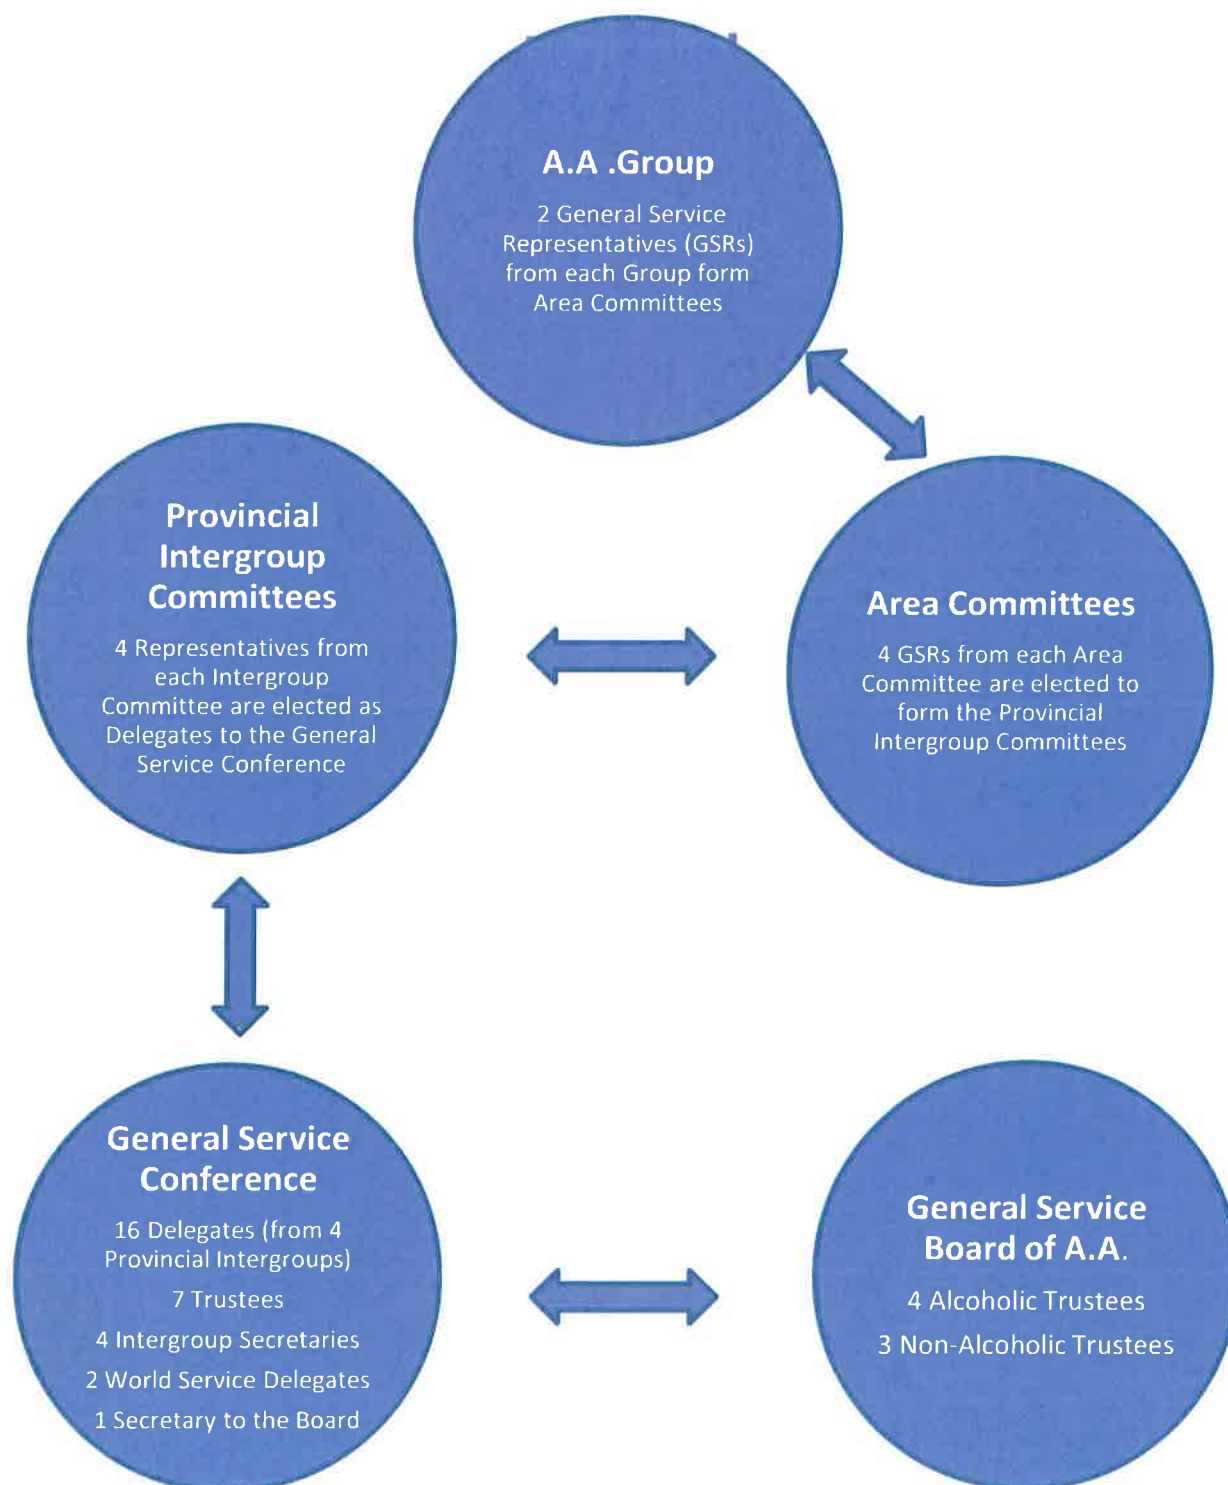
A.A .Group

2 General Service Representatives (GSRs) from each Group form Area Committees

Provincial Intergroup Committees

4 Representatives from each Intergroup Committee are elected as Delegates to the General Service Conference

Area Committees

4 GSRs from each Area Committee are elected to form the Provincial Intergroup Committees

General Service Conference

16 Delegates (from 4 Provincial Intergroups)

7 Trustees

4 Intergroup Secretaries

2 World Service Delegates

1 Secretary to the Board

General Service Board of A.A.

4 Alcoholic Trustees

3 Non-Alcoholic Trustees